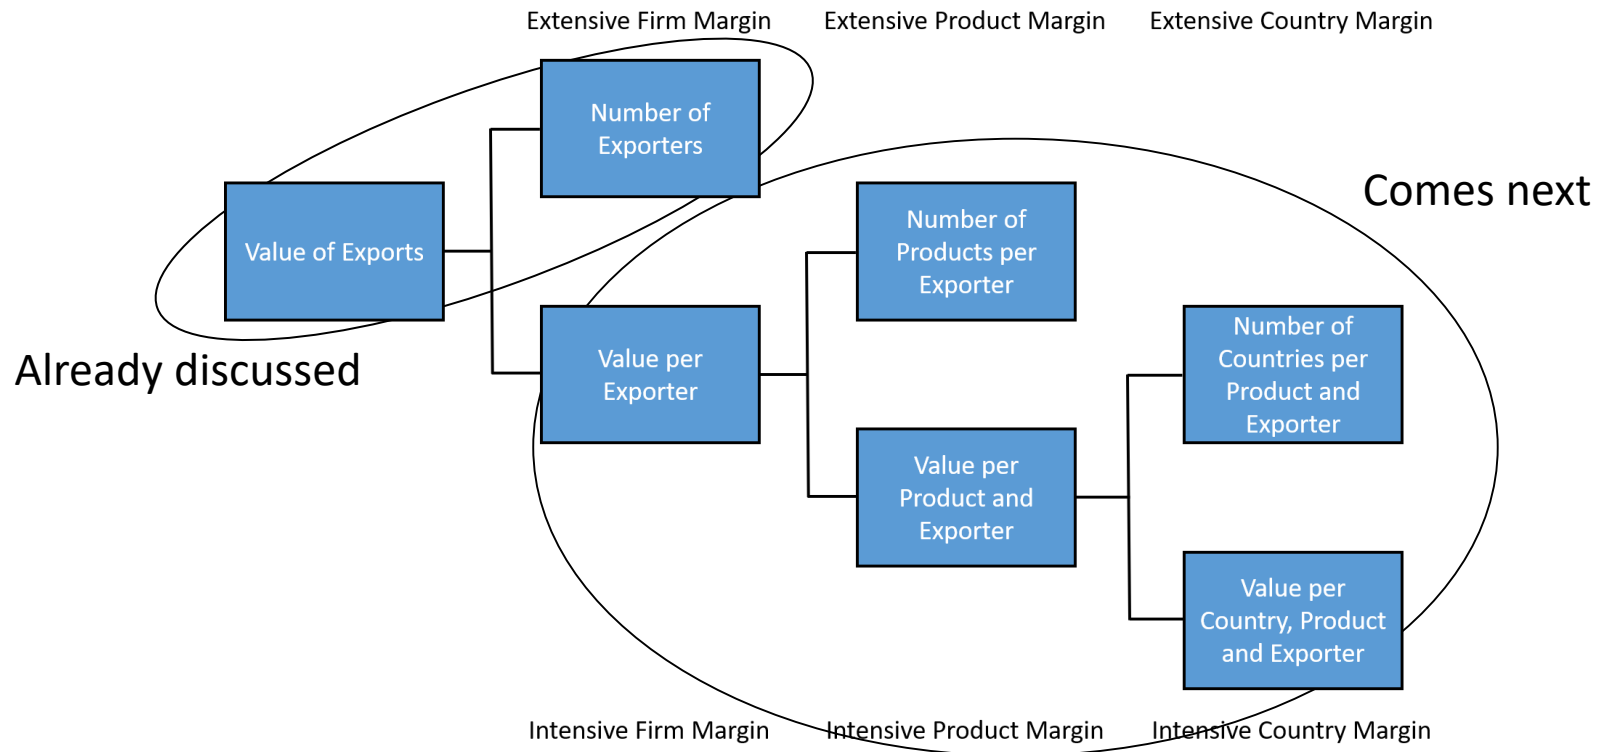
Extensive Firm Margin

Extensive Product Margin

Extensive Country Margin

Number of Exporters

Comes next

Value of Exports

Number of Products per Exporter

Number of Countries per Product and Exporter

Already discussed

Value per Exporter

Value per Product and Exporter

Value per Country, Product and Exporter

Intensive Firm Margin

Intensive Product Margin

Intensive Country Margin